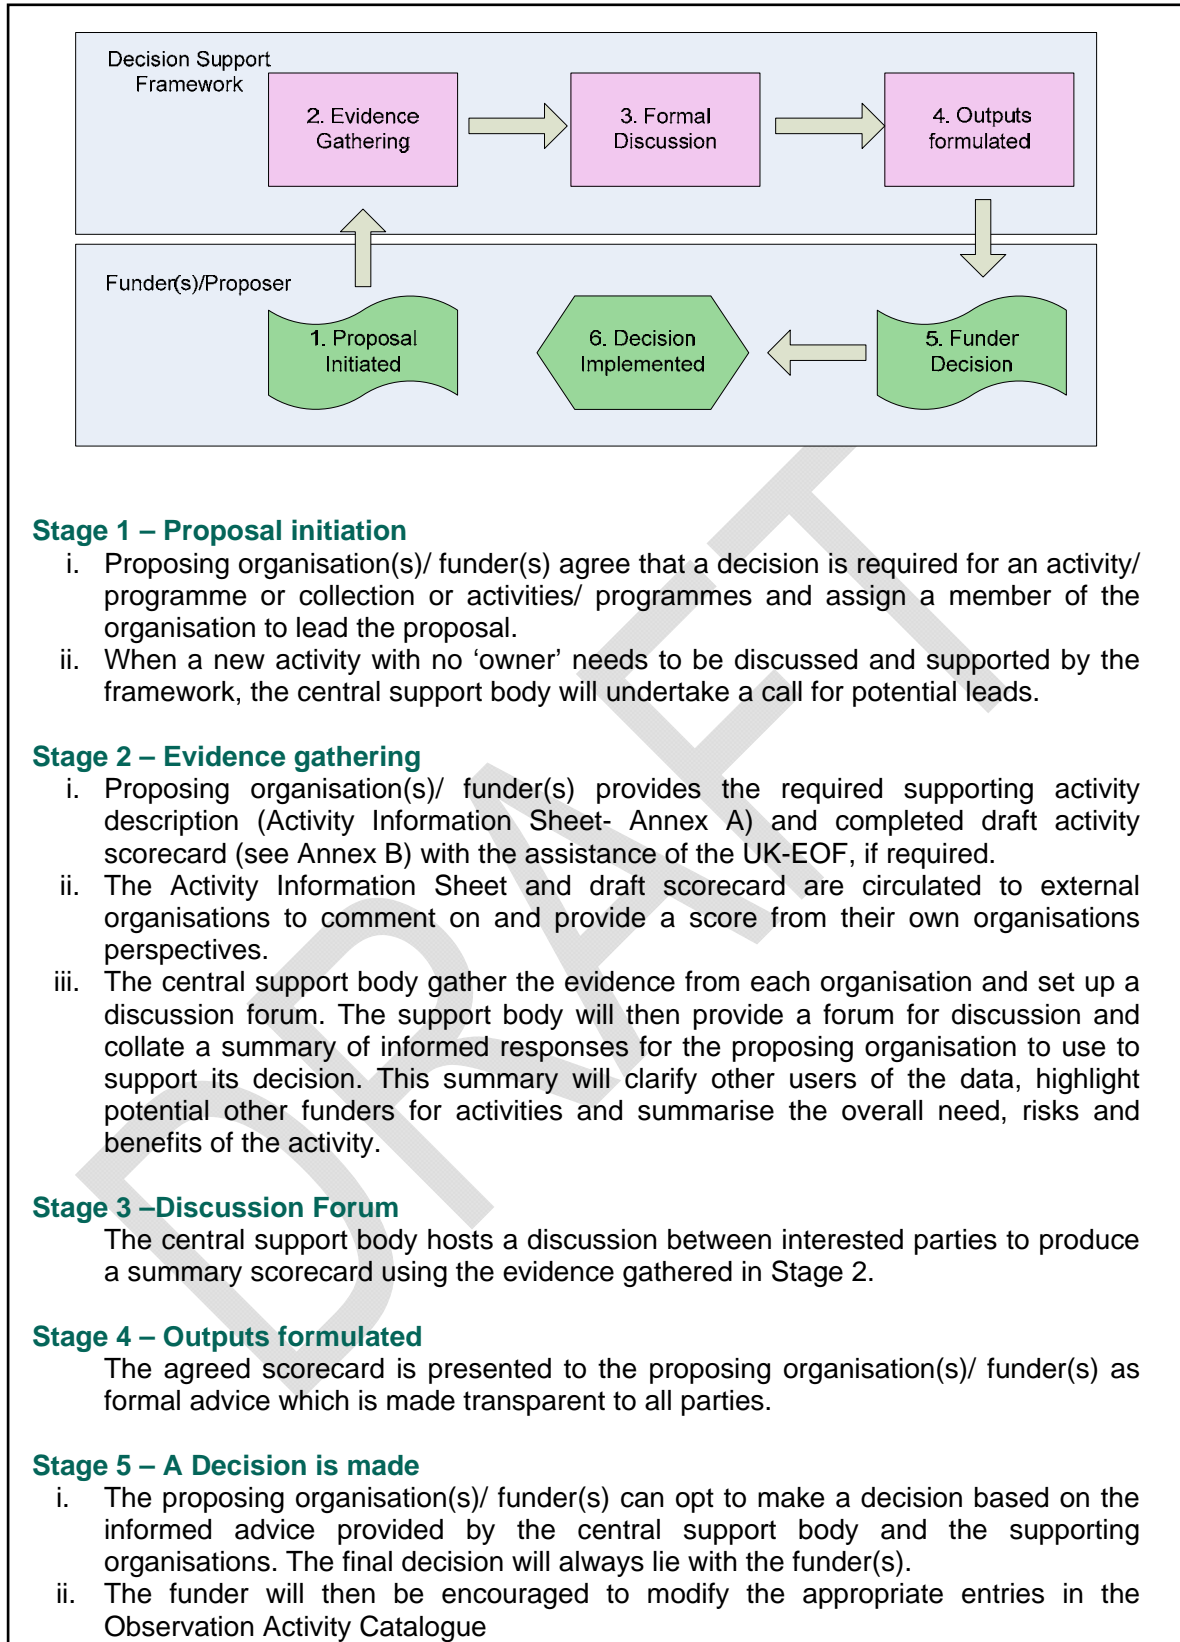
Decision Support Framework

2. Evidence Gathering

3. Formal Discussion

4. Outputs formulated

Funder(s)/Proposer

1. Proposal Initiated

6. Decision Implemented

5. Funder Decision

DRAFT

Stage 1 – Proposal initiation

i. Proposing organisation(s)/ funder(s) agree that a decision is required for an activity/ programme or collection or activities/ programmes and assign a member of the organisation to lead the proposal.

ii. When a new activity with no ‘owner’ needs to be discussed and supported by the framework, the central support body will undertake a call for potential leads.

Stage 2 – Evidence gathering

i. Proposing organisation(s)/ funder(s) provides the required supporting activity description (Activity Information Sheet- Annex A) and completed draft activity scorecard (see Annex B) with the assistance of the UK-EOF, if required.

ii. The Activity Information Sheet and draft scorecard are circulated to external organisations to comment on and provide a score from their own organisations perspectives.

iii. The central support body gather the evidence from each organisation and set up a discussion forum. The support body will then provide a forum for discussion and collate a summary of informed responses for the proposing organisation to use to support its decision. This summary will clarify other users of the data, highlight potential other funders for activities and summarise the overall need, risks and benefits of the activity.

Stage 3 –Discussion Forum

The central support body hosts a discussion between interested parties to produce a summary scorecard using the evidence gathered in Stage 2.

Stage 4 – Outputs formulated

The agreed scorecard is presented to the proposing organisation(s)/ funder(s) as formal advice which is made transparent to all parties.

Stage 5 – A Decision is made

i. The proposing organisation(s)/ funder(s) can opt to make a decision based on the informed advice provided by the central support body and the supporting organisations. The final decision will always lie with the funder(s).

ii. The funder will then be encouraged to modify the appropriate entries in the Observation Activity Catalogue